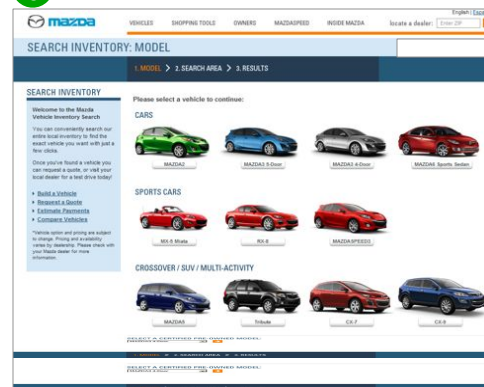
mazda

VEHICLES SHOPPING TOOLS OWNERS MAZDASPEED INSIDE MAZDA locate a dealer: Enter ZIP

English | Espa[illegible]

SEARCH INVENTORY: MODEL

1. MODEL > 2. SEARCH AREA > 3. RESULTS

SEARCH INVENTORY

Welcome to the Mazda Vehicle Inventory Search

You can conveniently search our entire local inventory to find the exact vehicle you want with just a few clicks.

Once you've found a vehicle you can request a quote, or visit your local dealer for a test drive today!

Build a Vehicle
Request a Quote
Estimate Payments
Compare Vehicles

*Vehicle option and pricing are subject to change. Pricing and availability varies by dealership. Please check with your Mazda dealer for more information.

Please select a vehicle to continue:

CARS

MAZDA2
MAZDA3 5-Door
MAZDA3 4-Door
MAZDA6 Sports Sedan

SPORTS CARS

MX-5 Miata
RX-8
MAZDASPEED3

CROSSOVER / SUV / MULTI-ACTIVITY

MAZDA5
Tribute
CX-7
CX-9

SELECT A CERTIFIED PRE-OWNED MODEL:

1. MODEL > 2. SEARCH AREA > 3. RESULTS

SELECT A CERTIFIED PRE-OWNED MODEL: